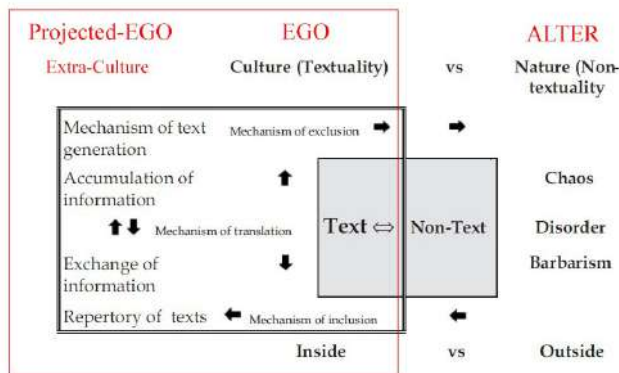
Projected-EGO

EGO

ALTER

Extra-Culture

Culture (Textuality)

vs

Nature (Non-textuality)

Mechanism of text generation

Mechanism of exclusion ➡

➡

Accumulation of information

⬆

Chaos

⬆⬇ Mechanism of translation

Text ⇔

Non-Text

Disorder

Exchange of information

⬇

Barbarism

Repertory of texts

⬅ Mechanism of inclusion

⬅

Inside

vs

Outside